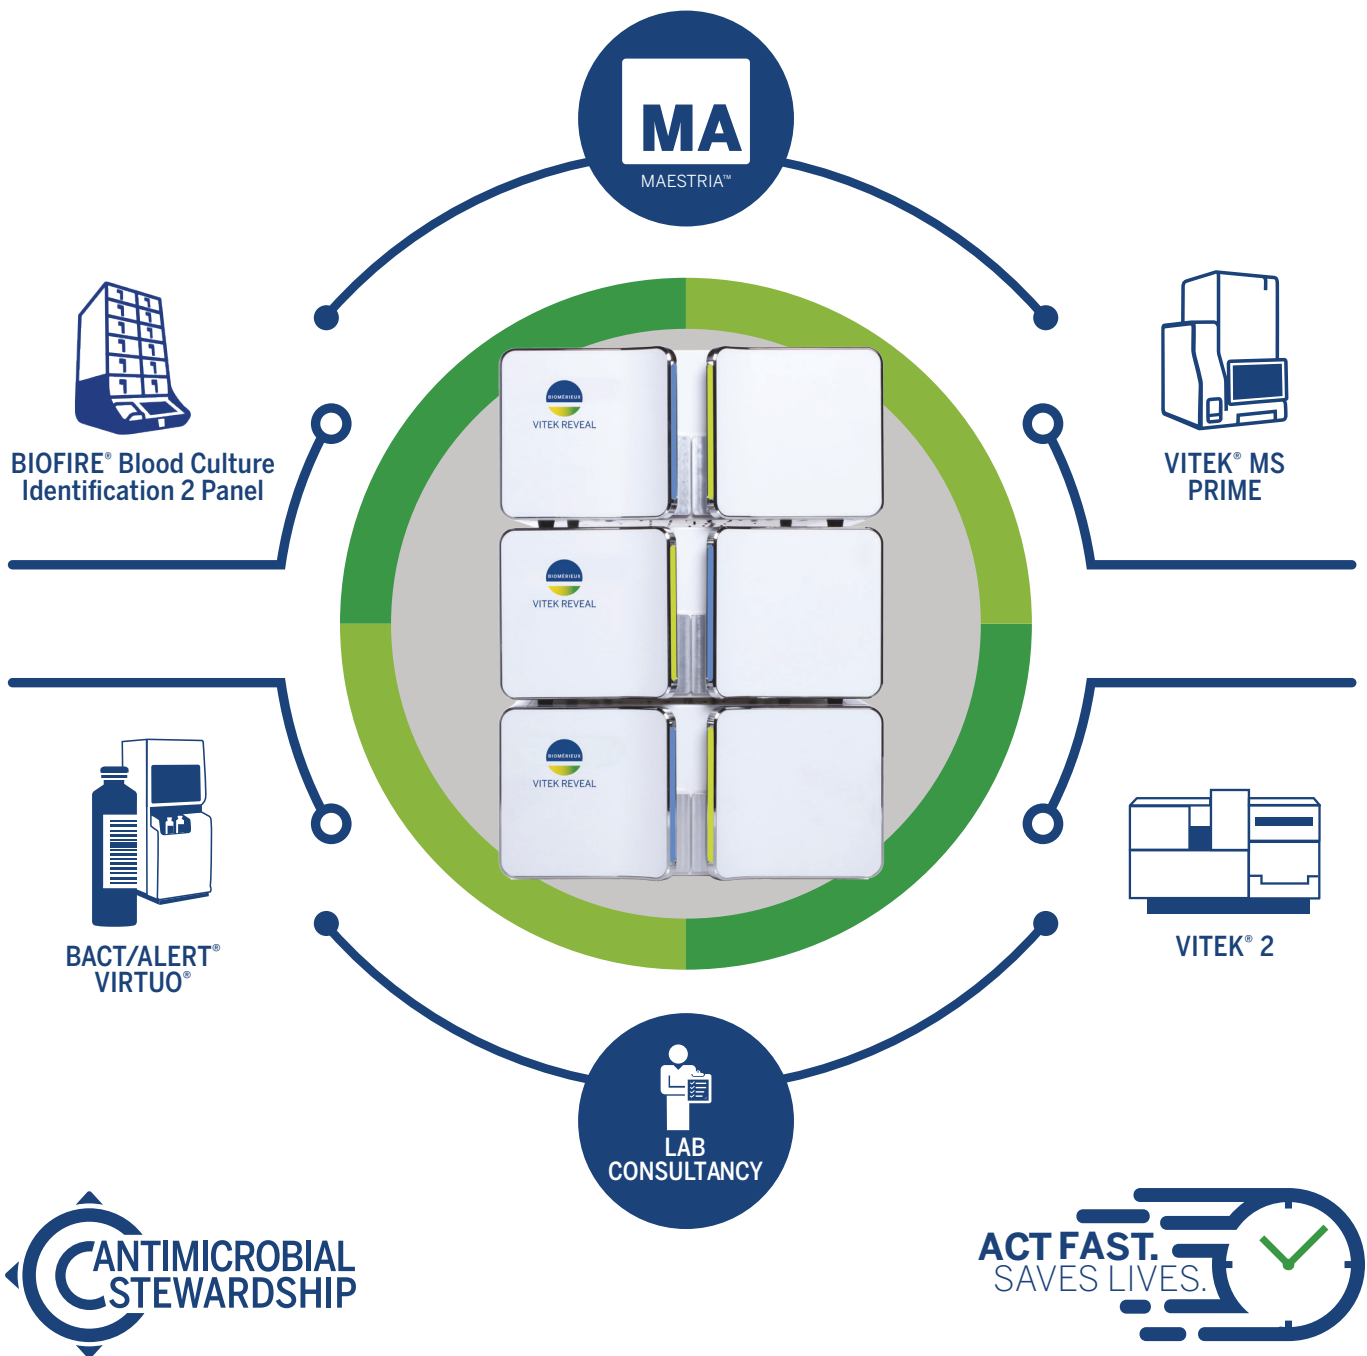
MA
MAESTRIA™

BIOFIRE® Blood Culture Identification 2 Panel

VITEK® MS PRIME

BIOMÉRIEUX
VITEK REVEAL

BIOMÉRIEUX
VITEK REVEAL

BIOMÉRIEUX
VITEK REVEAL

BACT/ALERT® VIRTUO®

VITEK® 2

LAB CONSULTANCY

ANTIMICROBIAL STEWARDSHIP

ACT FAST. SAVES LIVES.